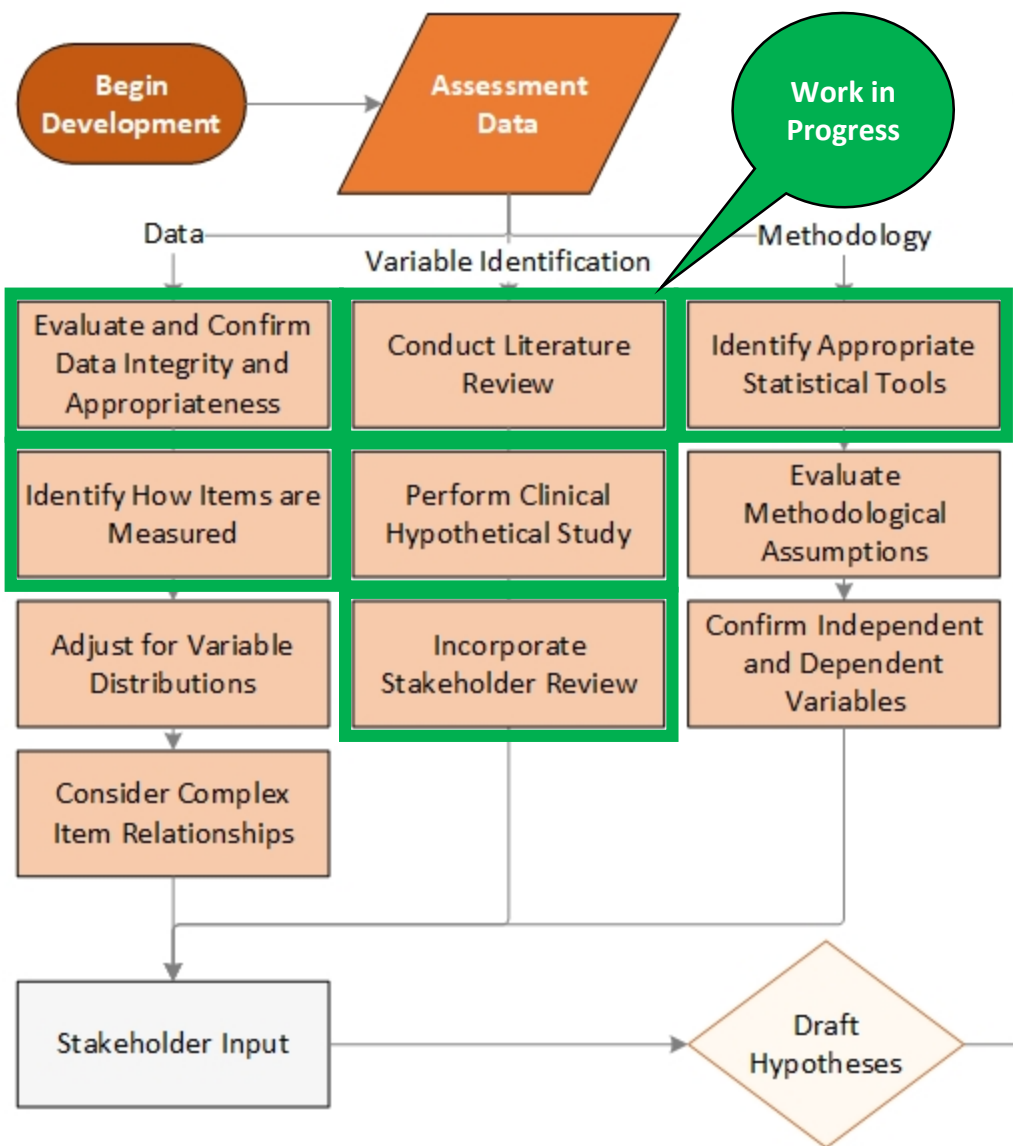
Begin Development

Assessment Data

Work in Progress

Data

Variable Identification

Methodology

Evaluate and Confirm Data Integrity and Appropriateness

Conduct Literature Review

Identify Appropriate Statistical Tools

Identify How Items are Measured

Perform Clinical Hypothetical Study

Evaluate Methodological Assumptions

Adjust for Variable Distributions

Incorporate Stakeholder Review

Confirm Independent and Dependent Variables

Consider Complex Item Relationships

Stakeholder Input

Draft Hypotheses